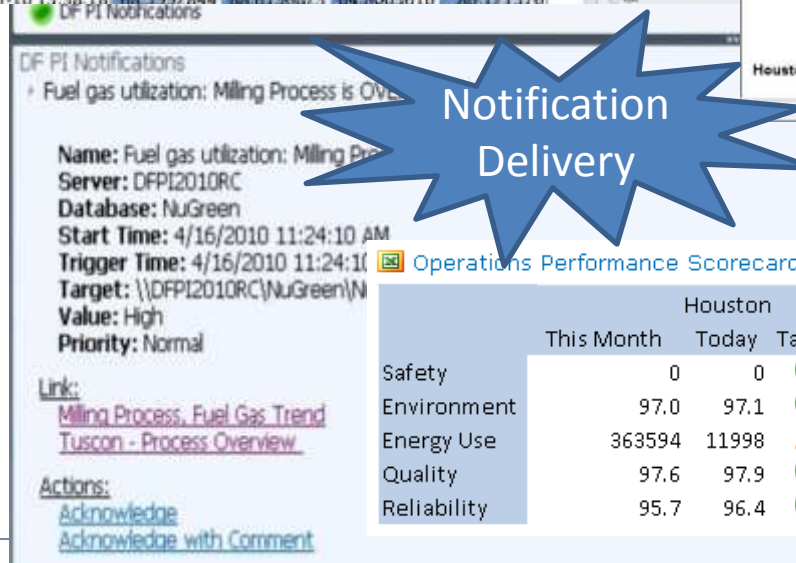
DF PI Notifications

DF PI Notifications

Fuel gas utilization: Milling Process is OV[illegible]

Notification Delivery

Houst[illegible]

Name: Fuel gas utilization: Milling Pro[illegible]
Server: DFPI2010RC
Database: NuGreen
Start Time: 4/16/2010 11:24:10 AM
Trigger Time: 4/16/2010 11:24:1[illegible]
Target: \\DFPI2010RC\NuGreen\N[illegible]
Value: High
Priority: Normal

Link:
Milling Process, Fuel Gas Trend
Tuscon - Process Overview

Actions:
Acknowledge
Acknowledge with Comment

Operations Performance Scorecar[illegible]

| | Houston | | |
|---|---|---|---|
| | This Month | Today | Ta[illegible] |
| Safety | 0 | 0 | |
| Environment | 97.0 | 97.1 | |
| Energy Use | 363594 | 11998 | |
| Quality | 97.6 | 97.9 | |
| Reliability | 95.7 | 96.4 | |